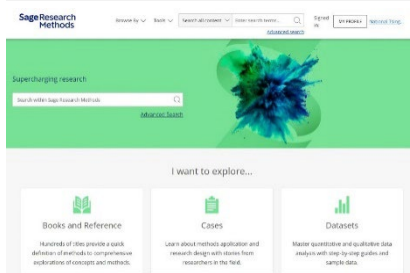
Sage Research Methods

Browse by Book Search all content Enter search terms... Signed in MY PROFILE National Tsing...

Advanced search

Supercharging research

Search within Sage Research Methods

Advanced Search

I want to explore...

Books and Reference

Hundreds of titles provide a quick definition of methods to comprehensive explorations of concepts and methods.

Cases

Learn about methods application and research design with stories from researchers in the field.

Datasets

Master quantitative and qualitative data analysis with step-by-step guides and sample data.